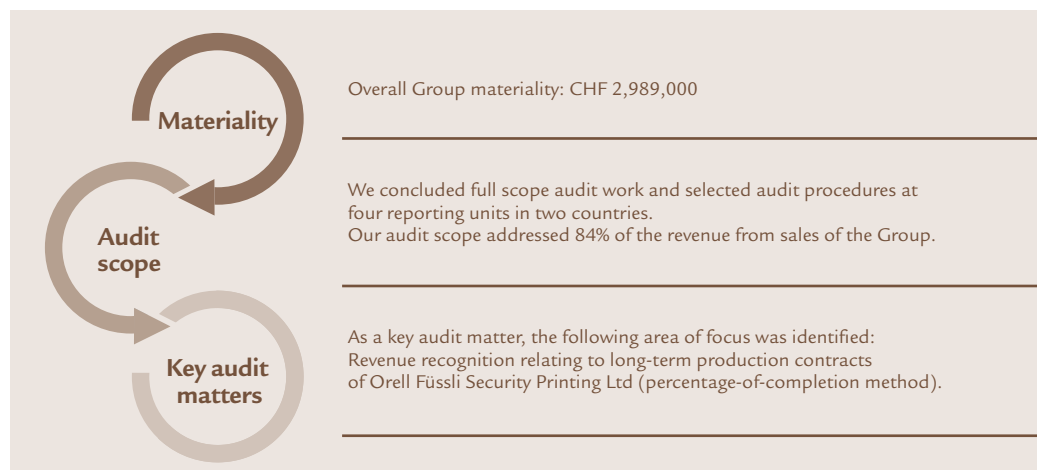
Materiality

Audit scope

Key audit matters

Overall Group materiality: CHF 2,989,000

We concluded full scope audit work and selected audit procedures at four reporting units in two countries.
Our audit scope addressed 84% of the revenue from sales of the Group.

As a key audit matter, the following area of focus was identified:
Revenue recognition relating to long-term production contracts of Orell Füssli Security Printing Ltd (percentage-of-completion method).